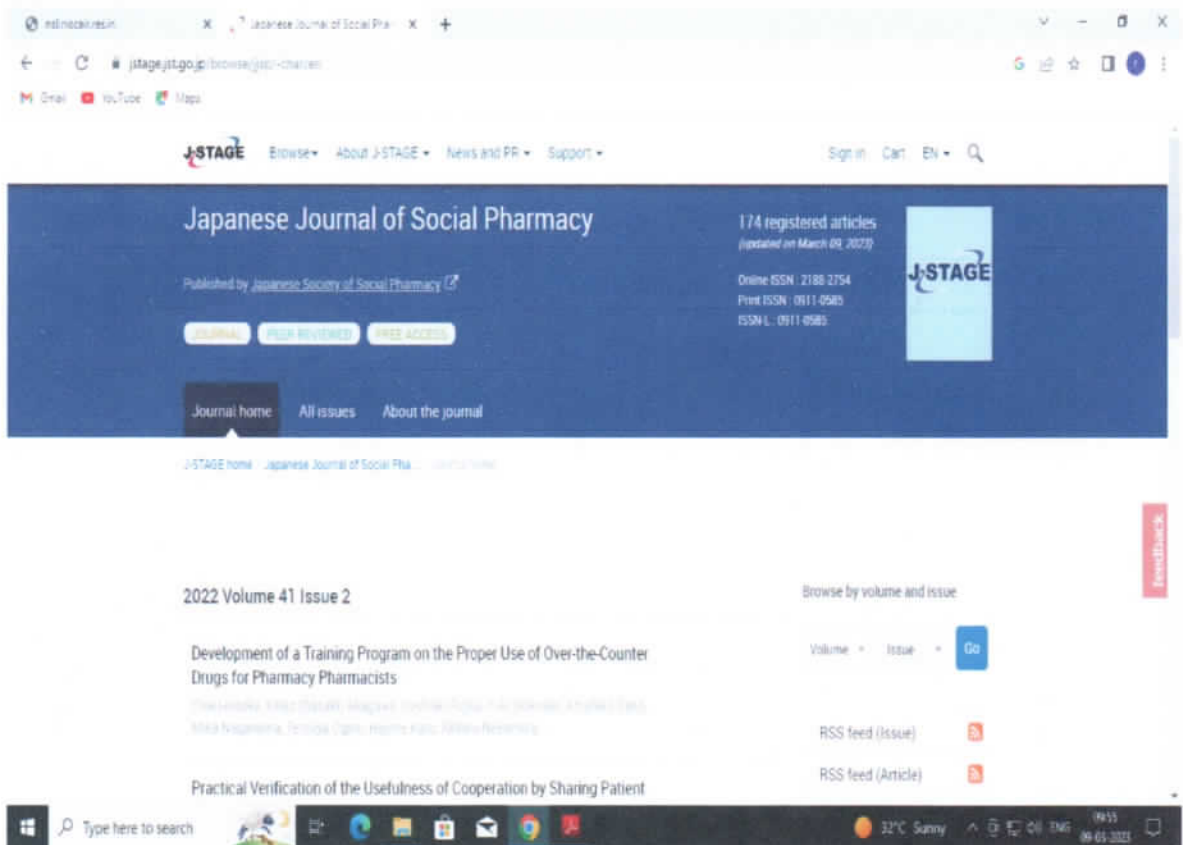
mil.nocaii.res.in × Japanese Journal of Social Pha × +

jstage.jst.go.jp/browse/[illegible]

Gmail YouTube Maps

J-STAGE Browse About J-STAGE News and PR Support Sign in Cart EN

Japanese Journal of Social Pharmacy

174 registered articles (updated on March 09, 2023)

Published by Japanese Society of Social Pharmacy

Online ISSN : 2188-2754
Print ISSN : 0911-0585
ISSN-L : 0911-0585

J-STAGE

JOURNAL PEER REVIEWED FREE ACCESS

Journal home All issues About the journal

J-STAGE home / Japanese Journal of Social Pha... / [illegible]

feedback

2022 Volume 41 Issue 2

Browse by volume and issue

Development of a Training Program on the Proper Use of Over-the-Counter Drugs for Pharmacy Pharmacists

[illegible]

Volume Issue Go

RSS feed (Issue)

RSS feed (Article)

Practical Verification of the Usefulness of Cooperation by Sharing Patient

Type here to search

32°C Sunny ENG 09:55 09-03-2023